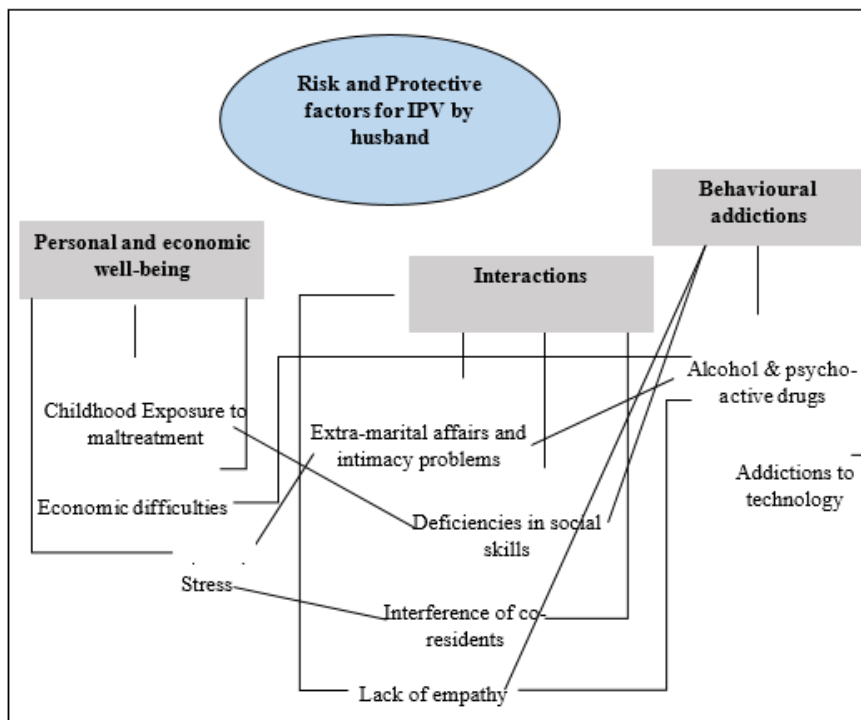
Risk and Protective factors for IPV by husband

Behavioural addictions

Personal and economic well-being

Interactions

Alcohol & psycho-active drugs

Childhood Exposure to maltreatment

Extra-marital affairs and intimacy problems

Addictions to technology

Economic difficulties

Deficiencies in social skills

Stress

Interference of co-residents

Lack of empathy